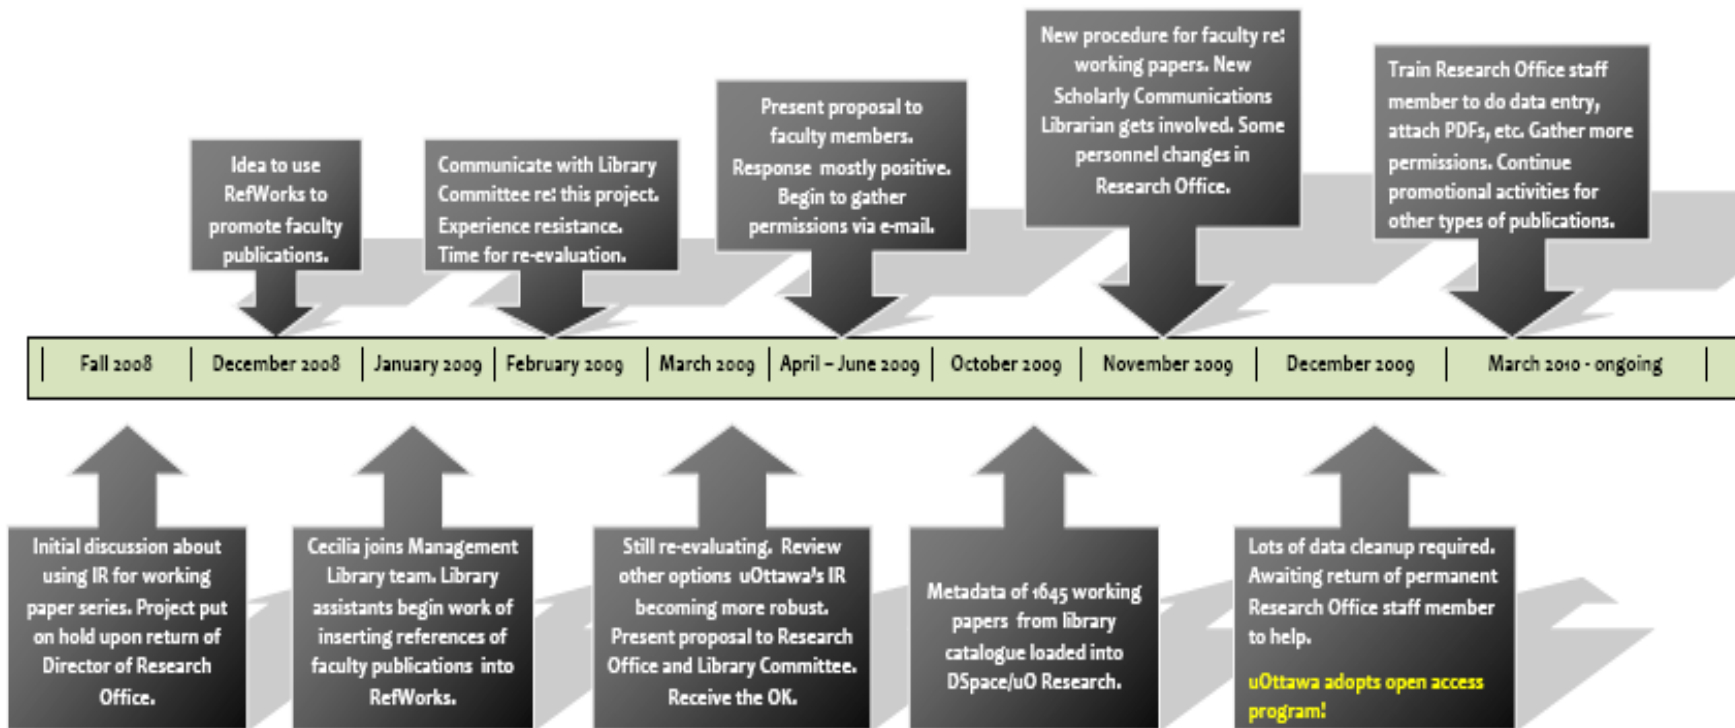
Idea to use RefWorks to promote faculty publications.

Communicate with Library Committee re: this project. Experience resistance. Time for re-evaluation.

Present proposal to faculty members. Response mostly positive. Begin to gather permissions via e-mail.

New procedure for faculty re: working papers. New Scholarly Communications Librarian gets involved. Some personnel changes in Research Office.

Train Research Office staff member to do data entry, attach PDFs, etc. Gather more permissions. Continue promotional activities for other types of publications.

| Fall 2008 | December 2008 | January 2009 | February 2009 | March 2009 | April – June 2009 | October 2009 | November 2009 | December 2009 | March 2010 - ongoing |
|---|---|---|---|---|---|---|---|---|---|

Initial discussion about using IR for working paper series. Project put on hold upon return of Director of Research Office.

Cecilia joins Management Library team. Library assistants begin work of inserting references of faculty publications into RefWorks.

Still re-evaluating. Review other options uOttawa's IR becoming more robust. Present proposal to Research Office and Library Committee. Receive the OK.

Metadata of 1645 working papers from library catalogue loaded into DSpace/uO Research.

Lots of data cleanup required. Awaiting return of permanent Research Office staff member to help.

uOttawa adopts open access program!